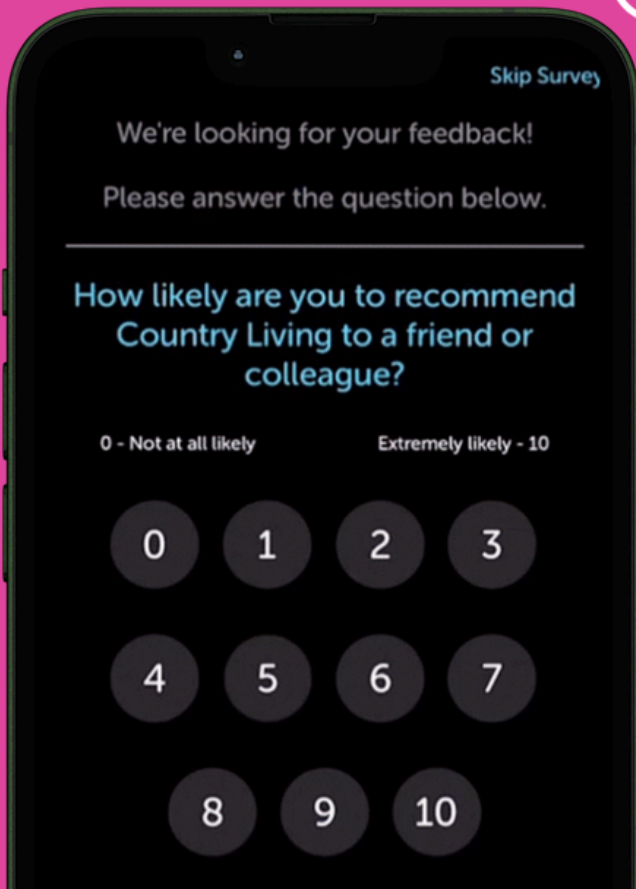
Skip Survey

We're looking for your feedback!

Please answer the question below.

How likely are you to recommend Country Living to a friend or colleague?

0 - Not at all likely

Extremely likely - 10

0 1 2 3

4 5 6 7

8 9 10